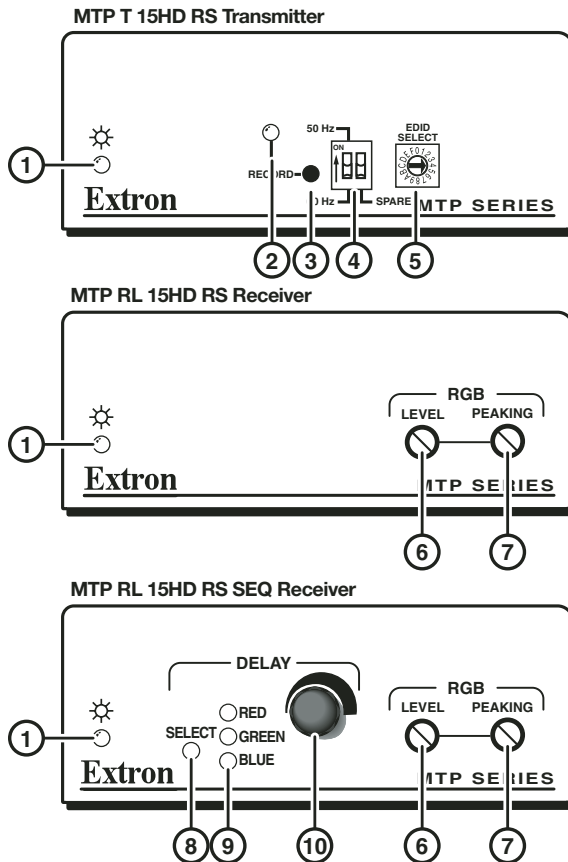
MTP T 15HD RS Transmitter

1

Extron

RECORD

50 Hz

ON

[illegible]0 Hz

SPARE

EDID SELECT

MTP SERIES

2 3 4 5

MTP RL 15HD RS Receiver

1

Extron

RGB

LEVEL PEAKING

MTP SERIES

6 7

MTP RL 15HD RS SEQ Receiver

DELAY

1

SELECT

RED

GREEN

BLUE

Extron

RGB

LEVEL PEAKING

MTP SERIES

8 9 10 6 7